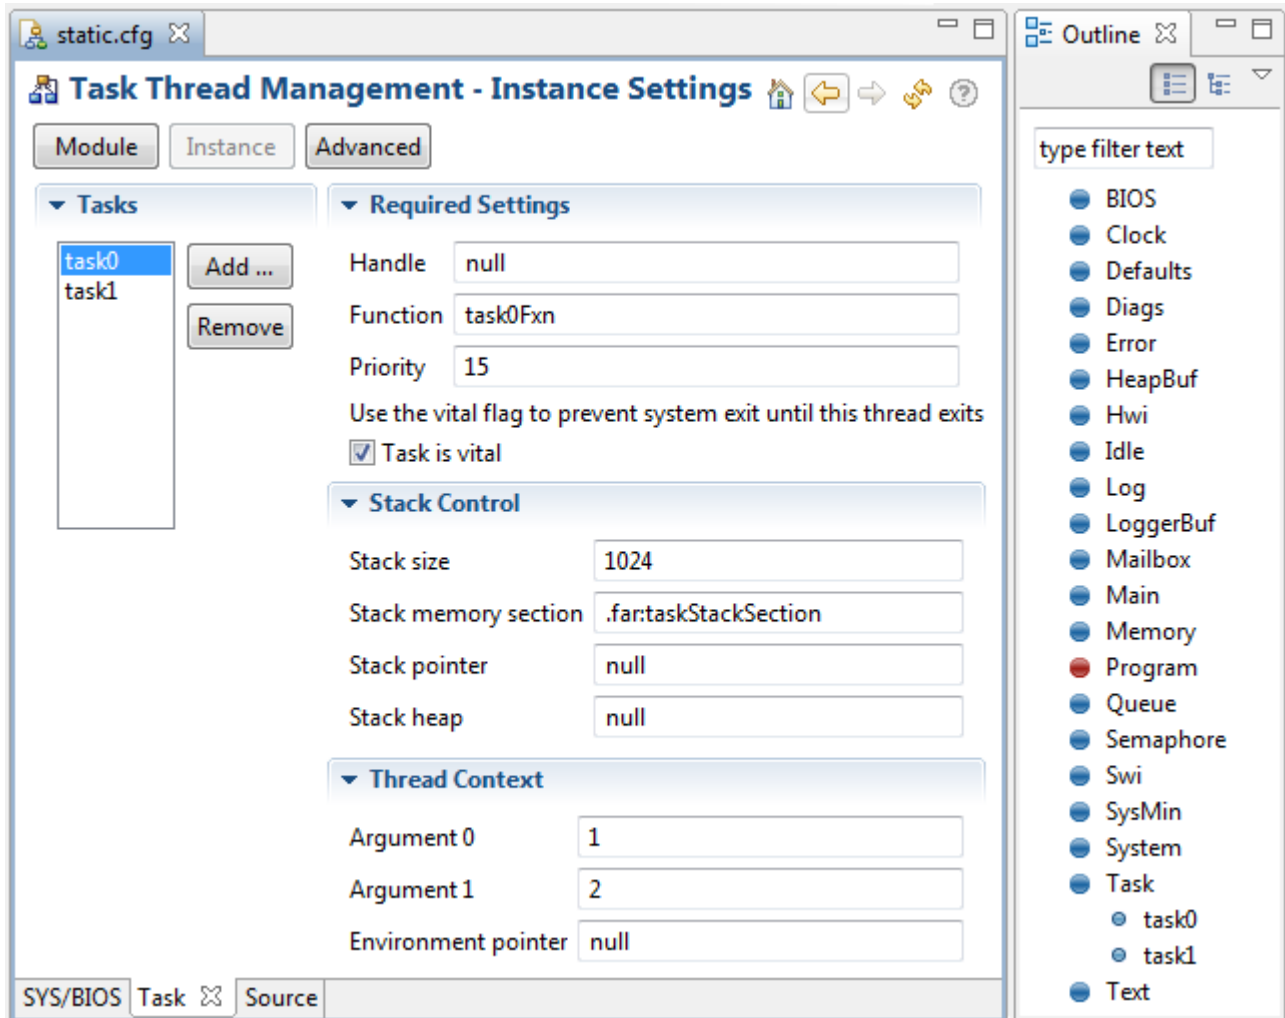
static.cfg ☒

Task Thread Management - Instance Settings

Module | Instance | Advanced

Tasks

task0
task1

Add ...
Remove

Required Settings

Handle null
Function task0Fxn
Priority 15
Use the vital flag to prevent system exit until this thread exits
Task is vital

Stack Control

Stack size 1024
Stack memory section .far:taskStackSection
Stack pointer null
Stack heap null

Thread Context

Argument 0 1
Argument 1 2
Environment pointer null

SYS/BIOS | Task ☒ | Source

Outline ☒

type filter text

BIOS
Clock
Defaults
Diags
Error
HeapBuf
Hwi
Idle
Log
LoggerBuf
Mailbox
Main
Memory
Program
Queue
Semaphore
Swi
SysMin
System
Task
task0
task1
Text